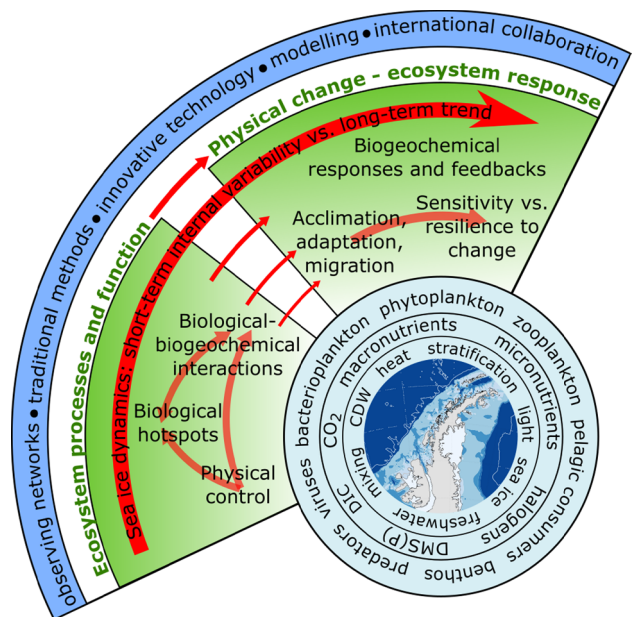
observing networks • traditional methods • innovative technology • modelling • international collaboration

Physical change - ecosystem response

Ecosystem processes and function

Sea ice dynamics: short-term internal variability vs. long-term trend

Biogeochemical responses and feedbacks

Acclimation, adaptation, migration

Sensitivity vs. resilience to change

Biological-biogeochemical interactions

Biological hotspots

Physical control

phytoplankton zooplankton pelagic consumers benthos predators viruses bacterioplankton

macronutrients micronutrients halogens DMS(P) DIC $CO_2$

heat stratification light sea ice freshwater mixing CDW